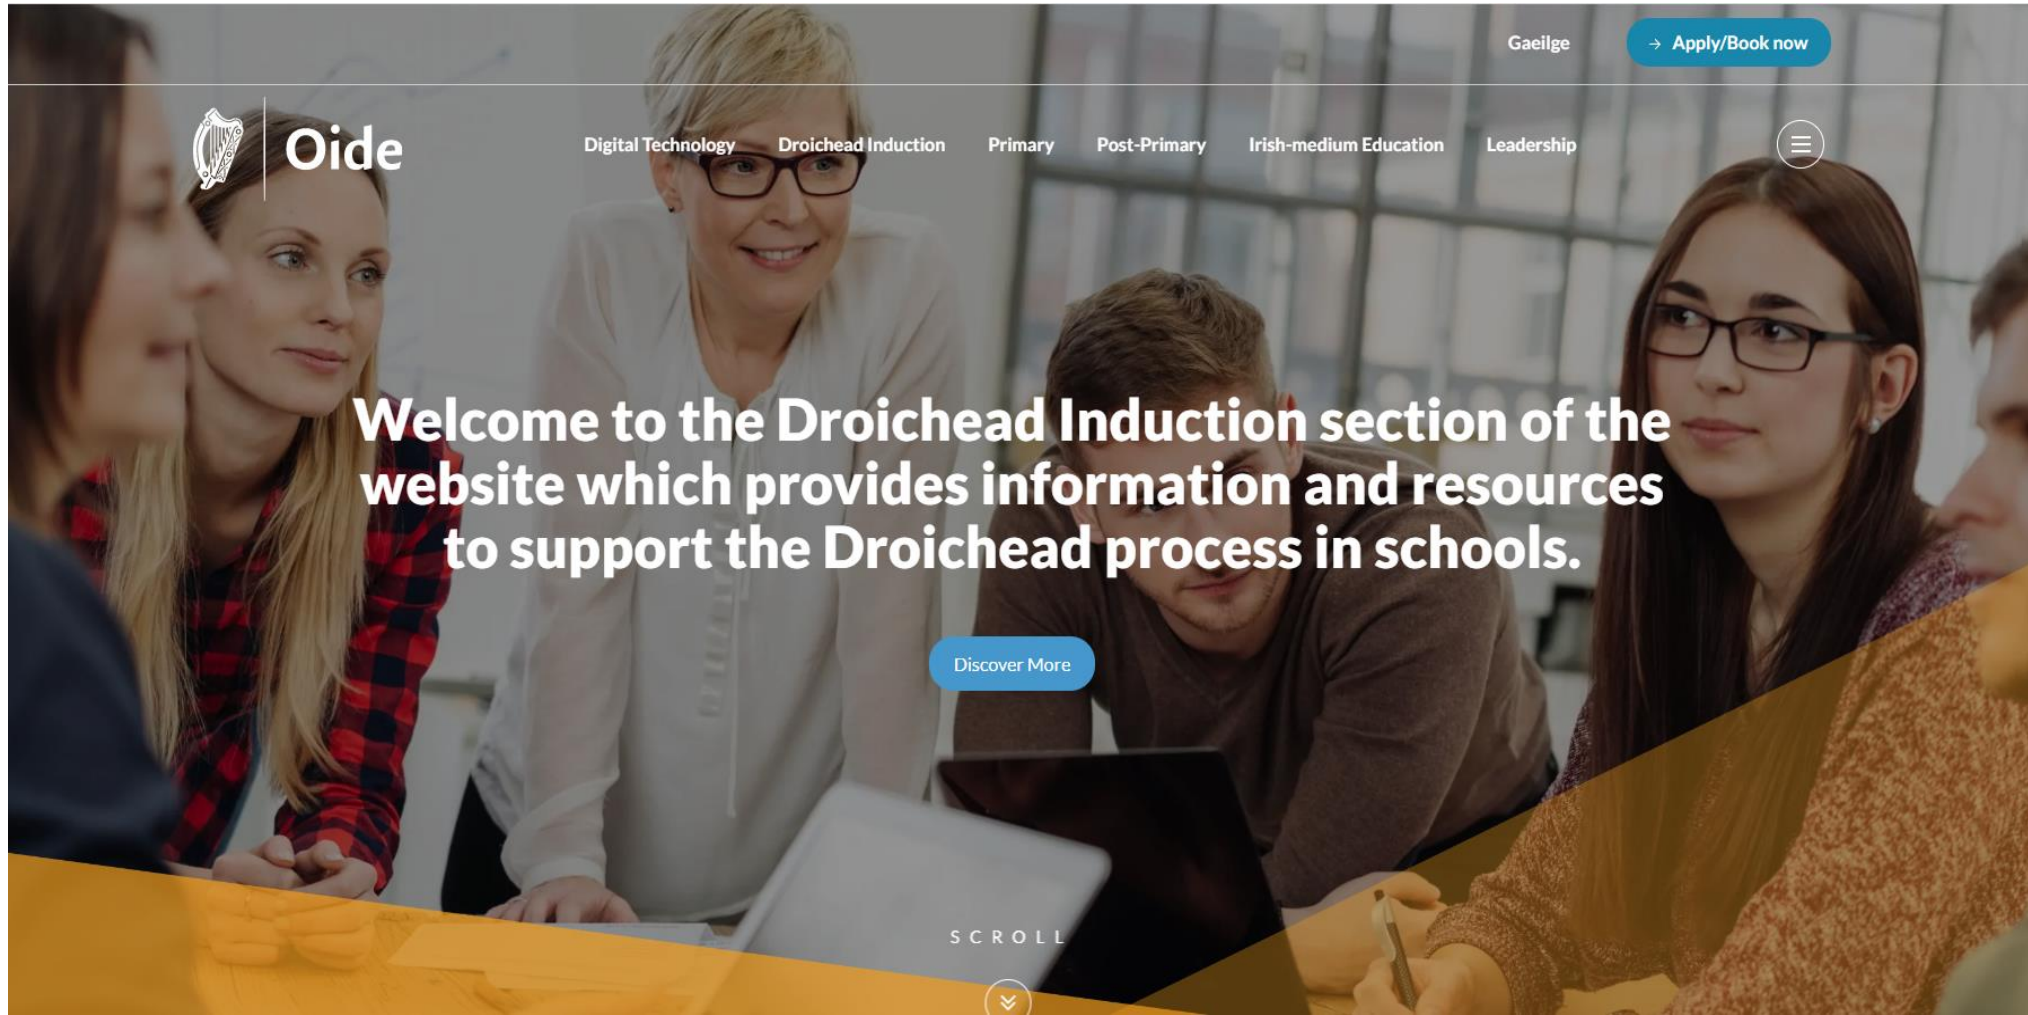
Gaeilge

→ Apply/Book now

Oide

Digital Technology Droichead Induction Primary Post-Primary Irish-medium Education Leadership

Welcome to the Droichead Induction section of the website which provides information and resources to support the Droichead process in schools.

Discover More

SCROLL